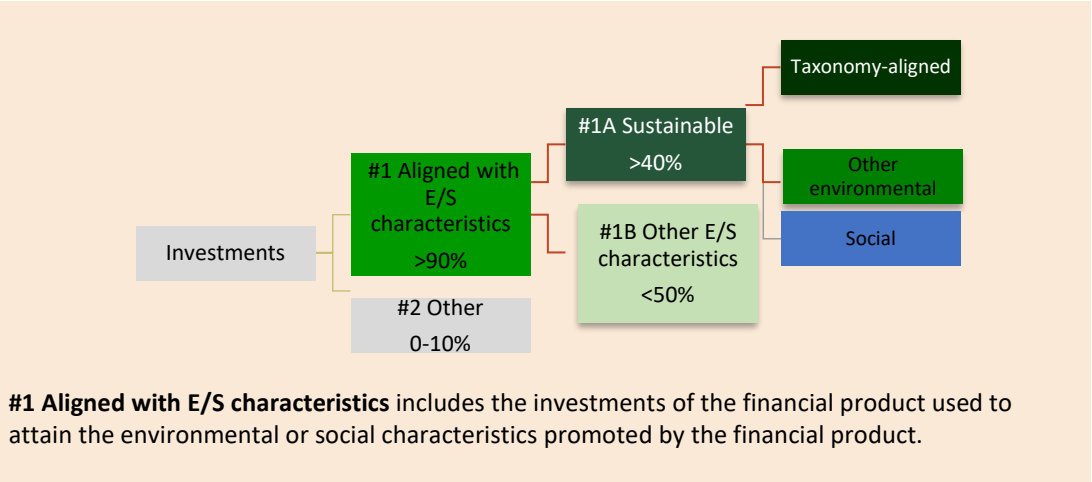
Investments

#1 Aligned with E/S characteristics
>90%

#2 Other
0-10%

#1A Sustainable
>40%

#1B Other E/S characteristics
<50%

Taxonomy-aligned

Other environmental

Social

**#1 Aligned with E/S characteristics** includes the investments of the financial product used to attain the environmental or social characteristics promoted by the financial product.